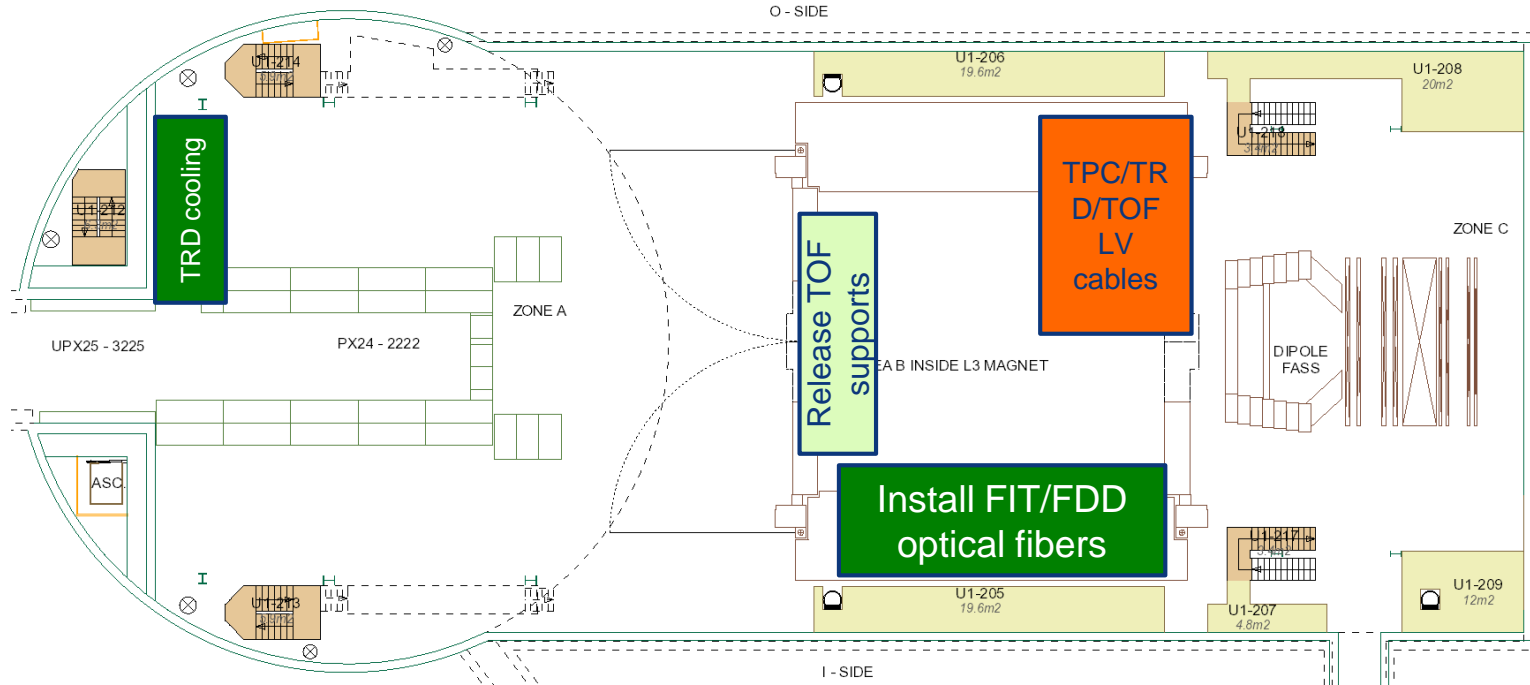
O - SIDE

U1-214

U1-206
19.6m2

U1-208
20m2

U1-218

TRD cooling

U1-212

TPC/TRD/TOF LV cables

Release TOF supports

ZONE C

ZONE A

UPX25 - 3225

PX24 - 2222

EA B INSIDE L3 MAGNET

DIPOLE FASS

ASC.

Install FIT/FDD optical fibers

U1-217

U1-213

U1-205
19.6m2

U1-207
4.8m2

U1-209
12m2

I - SIDE